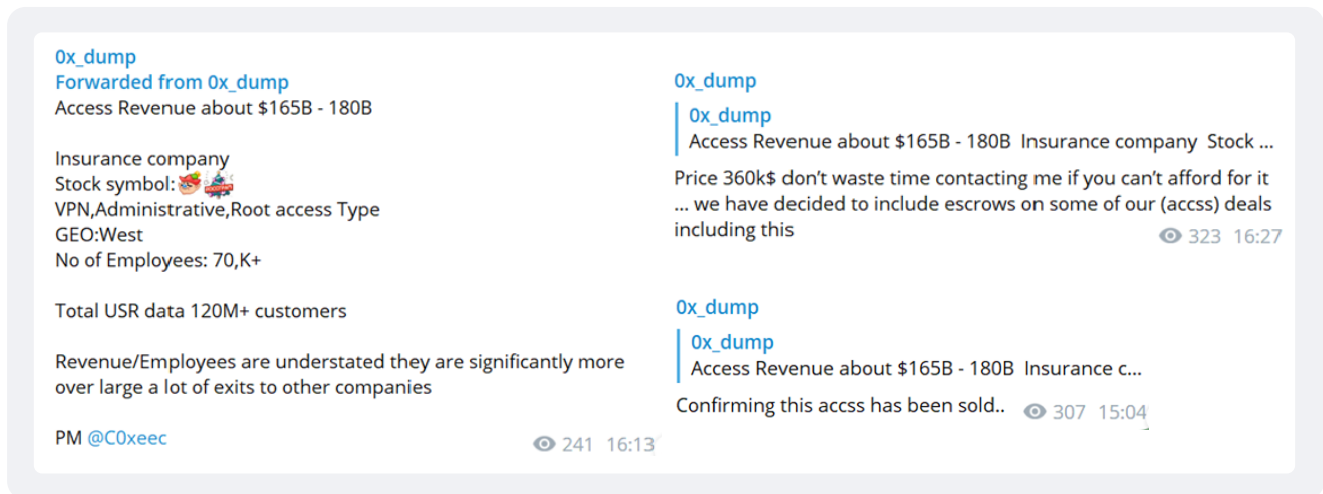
0x_dump
Forwarded from 0x_dump
Access Revenue about $165B - 180B

Insurance company
Stock symbol:
VPN,Administrative,Root access Type
GEO:West
No of Employees: 70,K+

Total USR data 120M+ customers

Revenue/Employees are understated they are significantly more over large a lot of exits to other companies

PM @C0xeec

241 16:13

0x_dump

0x_dump
Access Revenue about $165B - 180B Insurance company Stock ...

Price 360k$ don't waste time contacting me if you can't afford for it ... we have decided to include escrows on some of our (accss) deals including this

323 16:27

0x_dump

0x_dump
Access Revenue about $165B - 180B Insurance c...

Confirming this accss has been sold..

307 15:04